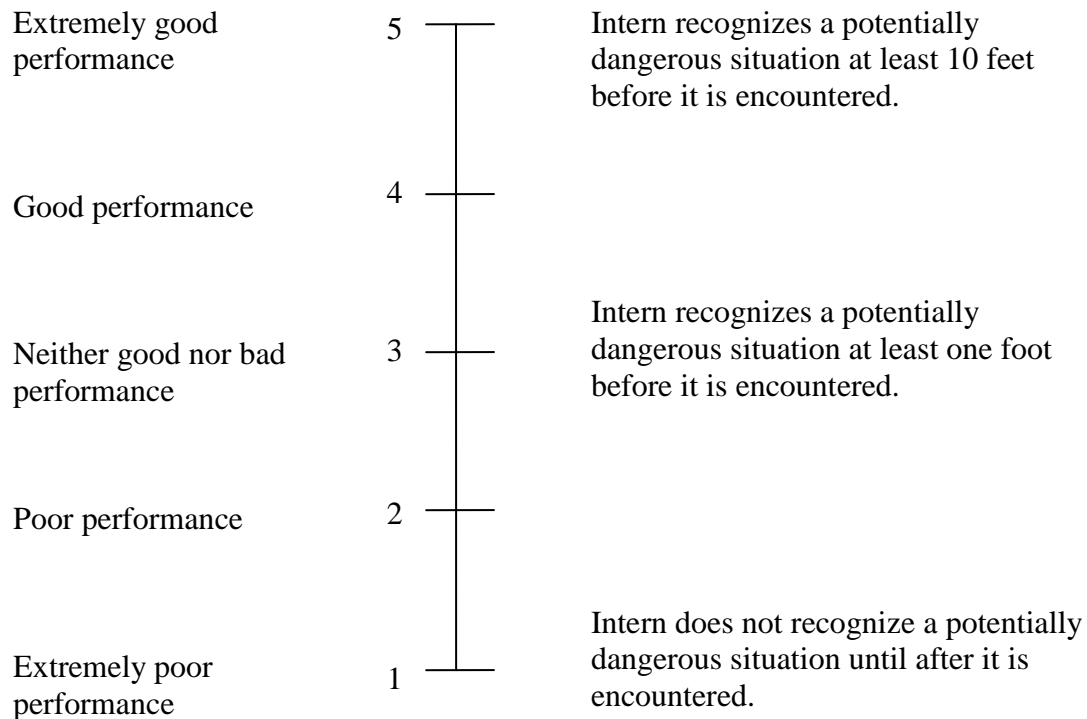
Extremely good performance

5

Intern recognizes a potentially dangerous situation at least 10 feet before it is encountered.

Good performance

4

Neither good nor bad performance

3

Intern recognizes a potentially dangerous situation at least one foot before it is encountered.

Poor performance

2

Extremely poor performance

1

Intern does not recognize a potentially dangerous situation until after it is encountered.